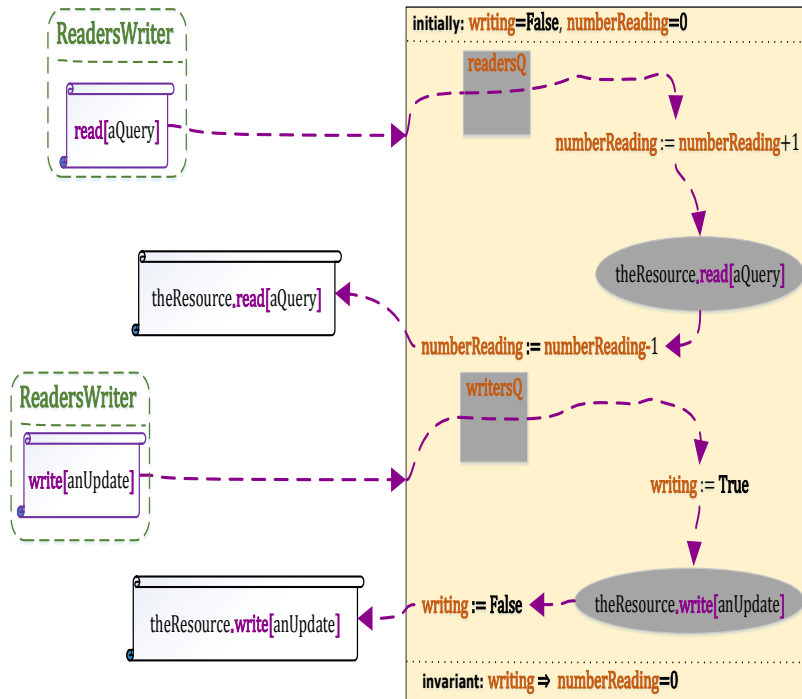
ReadersWriter

read[aQuery]

initially: writing=False, numberReading=0

readersQ

numberReading := numberReading+1

theResource.read[aQuery]

theResource.read[aQuery]

numberReading := numberReading-1

ReadersWriter

write[anUpdate]

writersQ

writing := True

theResource.write[anUpdate]

writing := False

theResource.write[anUpdate]

invariant: writing ⇒ numberReading=0